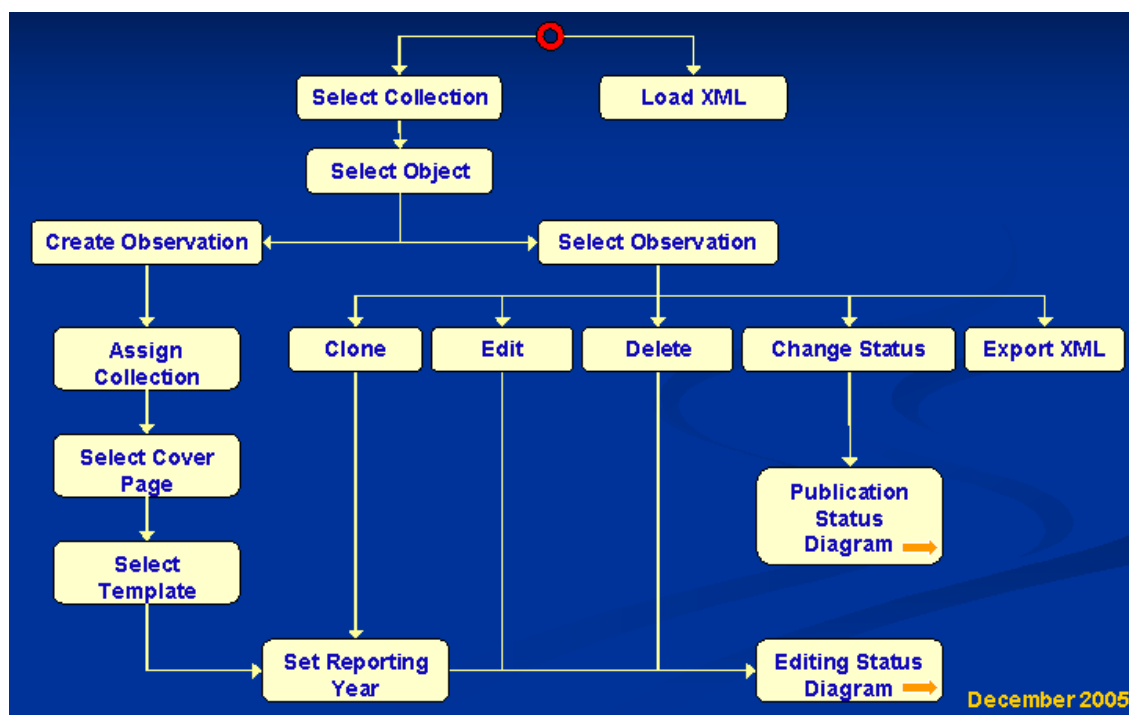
Select Collection

Load XML

Select Object

Create Observation

Select Observation

Assign Collection

Clone

Edit

Delete

Change Status

Export XML

Select Cover Page

Publication Status Diagram

Select Template

Set Reporting Year

Editing Status Diagram

December 2005